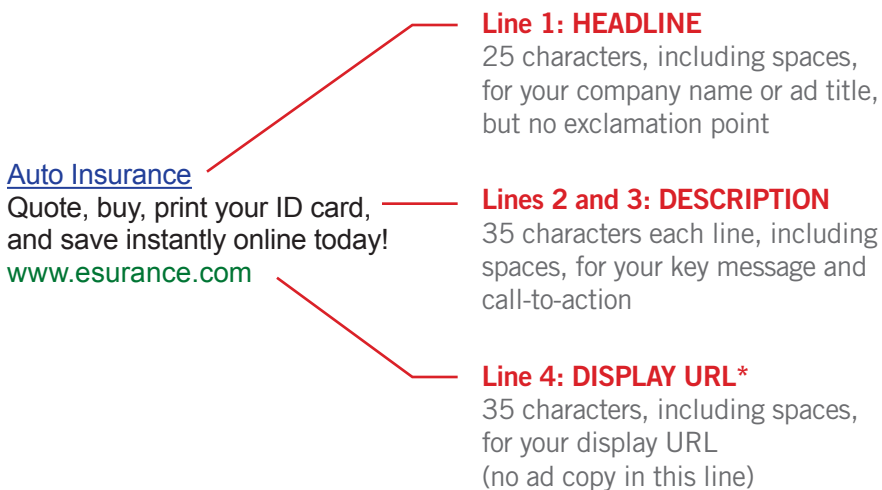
Auto Insurance
Quote, buy, print your ID card, and save instantly online today!
www.esurance.com

Line 1: HEADLINE
25 characters, including spaces, for your company name or ad title, but no exclamation point

Lines 2 and 3: DESCRIPTION
35 characters each line, including spaces, for your key message and call-to-action

Line 4: DISPLAY URL*
35 characters, including spaces, for your display URL (no ad copy in this line)